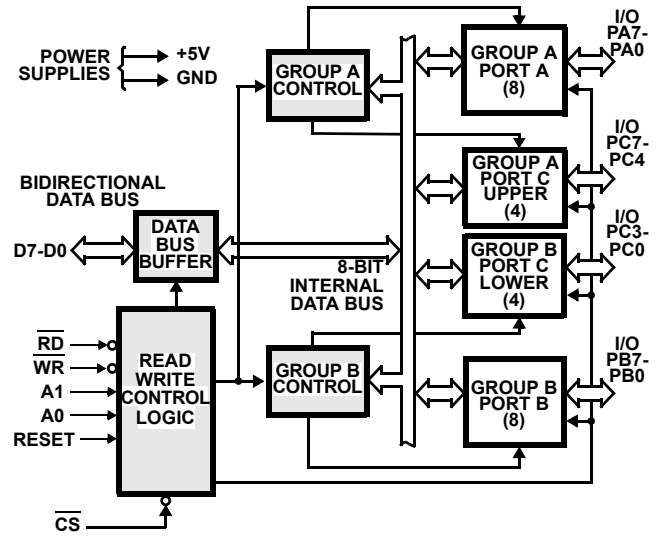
POWER SUPPLIES
+5V
GND

GROUP A CONTROL

GROUP A PORT A (8)

I/O PA7-PA0

BIDIRECTIONAL DATA BUS

D7-D0

DATA BUS BUFFER

GROUP A PORT C UPPER (4)

I/O PC7-PC4

8-BIT INTERNAL DATA BUS

GROUP B PORT C LOWER (4)

I/O PC3-PC0

$\overline{RD}$
$\overline{WR}$
A1
A0
RESET

READ WRITE CONTROL LOGIC

GROUP B CONTROL

GROUP B PORT B (8)

I/O PB7-PB0

$\overline{CS}$